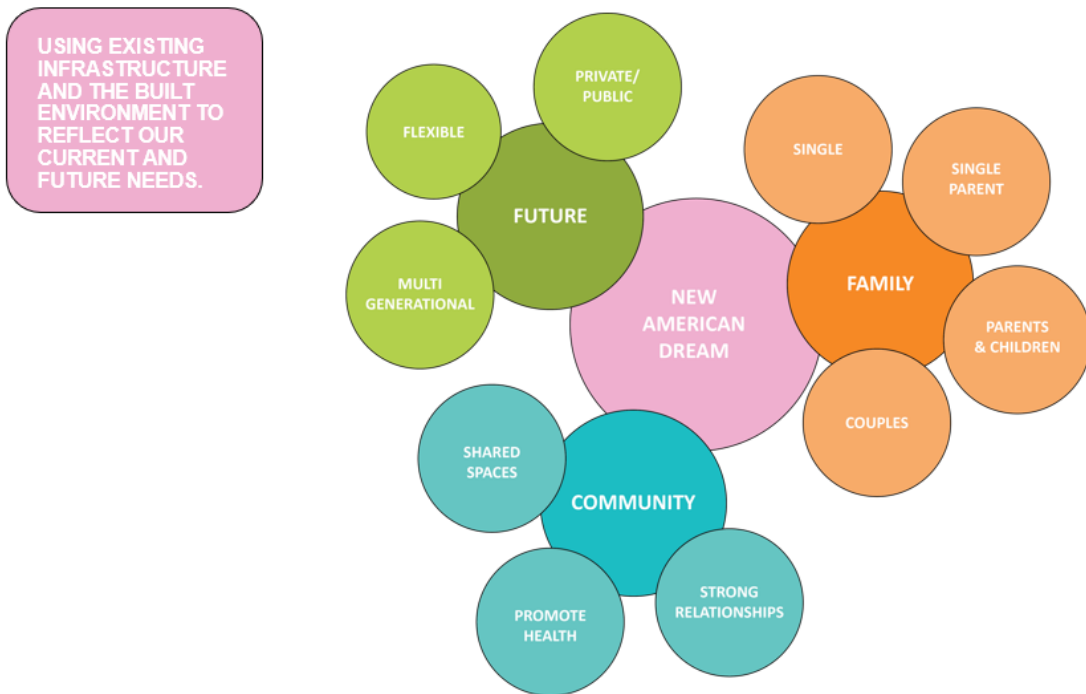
USING EXISTING INFRASTRUCTURE AND THE BUILT ENVIRONMENT TO REFLECT OUR CURRENT AND FUTURE NEEDS.

NEW AMERICAN DREAM

FUTURE

FLEXIBLE

PRIVATE/ PUBLIC

MULTI GENERATIONAL

FAMILY

SINGLE

SINGLE PARENT

PARENTS & CHILDREN

COUPLES

COMMUNITY

SHARED SPACES

PROMOTE HEALTH

STRONG RELATIONSHIPS